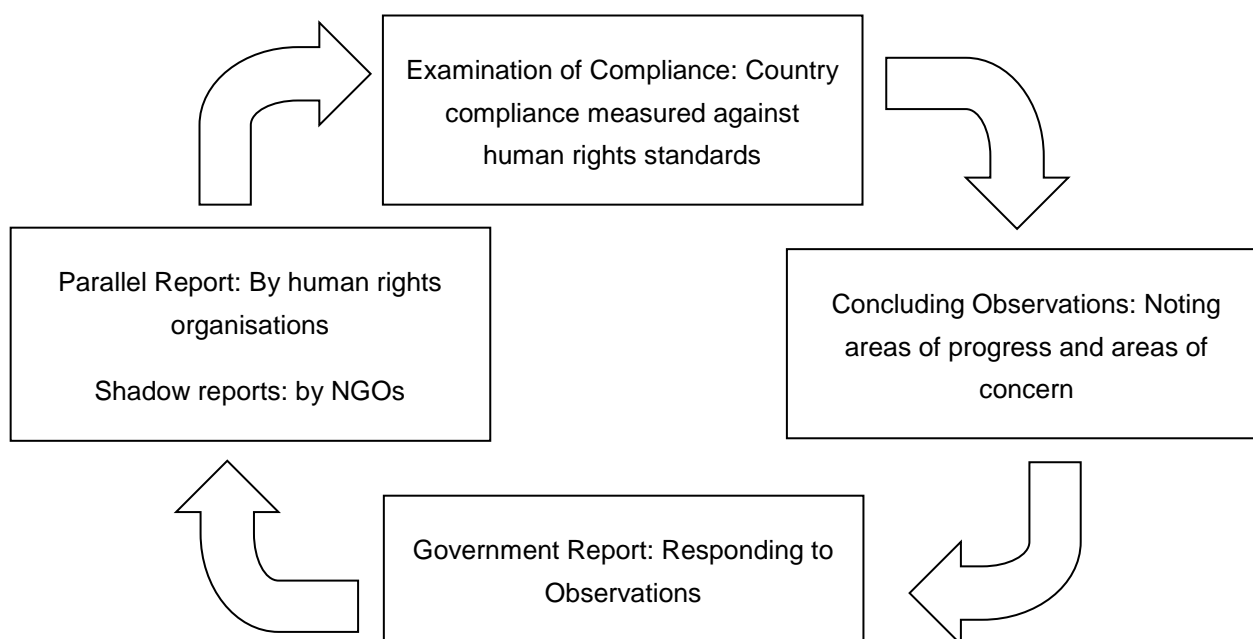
Examination of Compliance: Country compliance measured against human rights standards

Concluding Observations: Noting areas of progress and areas of concern

Government Report: Responding to Observations

Parallel Report: By human rights organisations

Shadow reports: by NGOs